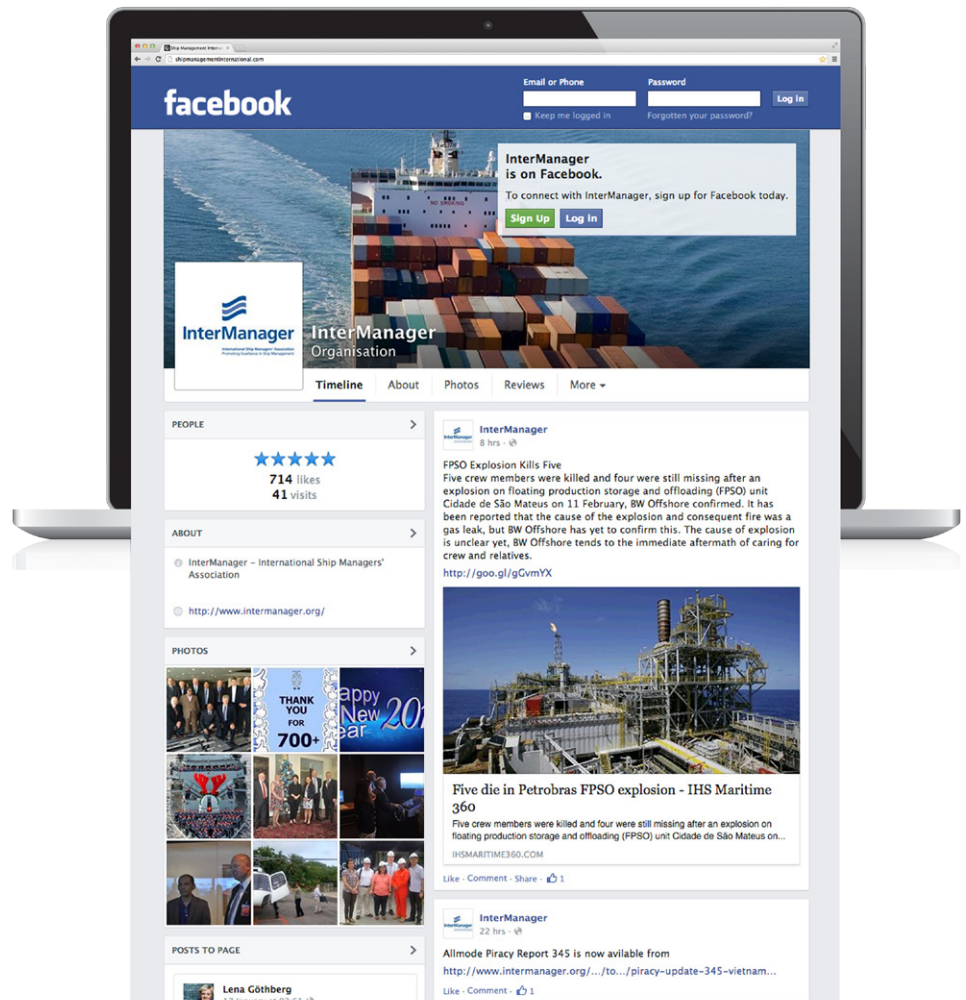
Ship Management Intern
shipmanagementinternational.com

facebook

Email or Phone
Password
Log In
Keep me logged in
Forgotten your password?

InterManager is on Facebook.
To connect with InterManager, sign up for Facebook today.
Sign Up
Log In

InterManager
International Ship Managers' Association
Promoting Excellence in Ship Management

InterManager
Organisation

Timeline
About
Photos
Reviews
More

PEOPLE
★★★★★
714 likes
41 visits

ABOUT
InterManager – International Ship Managers' Association
http://www.intermanager.org/

PHOTOS
THANK YOU FOR 700+
Happy New Year 20

POSTS TO PAGE
Lena Göthberg

InterManager
8 hrs

FPSO Explosion Kills Five
Five crew members were killed and four were still missing after an explosion on floating production storage and offloading (FPSO) unit Cidade de São Mateus on 11 February, BW Offshore confirmed. It has been reported that the cause of the explosion and consequent fire was a gas leak, but BW Offshore has yet to confirm this. The cause of explosion is unclear yet, BW Offshore tends to the immediate aftermath of caring for crew and relatives.
http://goo.gl/gGvmYX

Five die in Petrobras FPSO explosion - IHS Maritime 360
Five crew members were killed and four were still missing after an explosion on floating production storage and offloading (FPSO) unit Cidade de São Mateus on...
IHSMARITIME360.COM

Like · Comment · Share · 1

InterManager
22 hrs

Allmode Piracy Report 345 is now available from
http://www.intermanager.org/…/to…/piracy-update-345-vietnam…

Like · Comment · 1